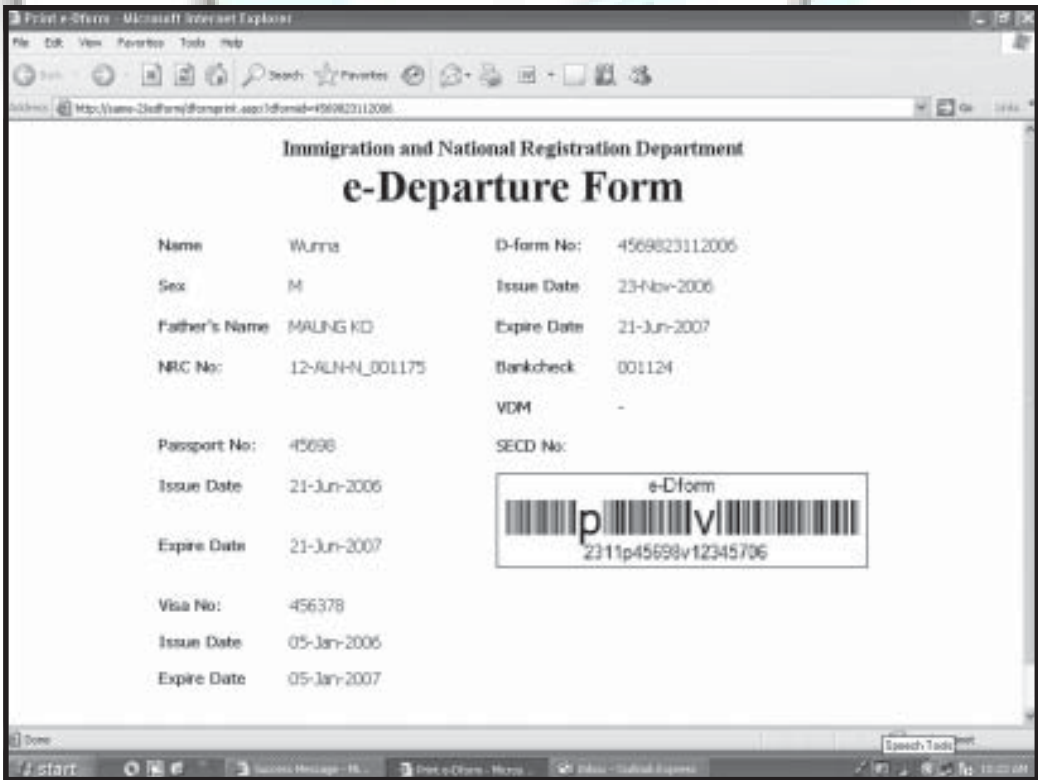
Print e-Dform - Microsoft Internet Explorer

File Edit View Favorites Tools Help

Back Search Favorites

Address http://same-2/edform/dformprint.aspx?dformid=4569823112006 Go Links

Immigration and National Registration Department

e-Departure Form

Name Wunna

Sex M

Father's Name MAUNG KO

NRC No: 12-ALN-N_001175

Passport No: 45698

Issue Date 21-Jun-2006

Expire Date 21-Jun-2007

Visa No: 456378

Issue Date 05-Jan-2006

Expire Date 05-Jan-2007

D-form No: 4569823112006

Issue Date 23-Nov-2006

Expire Date 21-Jun-2007

Bankcheck 001124

VDM -

SECD No:

e-Dform

p v

2311p45698v12345706

Done

Speech Tools

start

Success Message - Mi... Print e-Dform - Micros... Inbox - Outlook Express